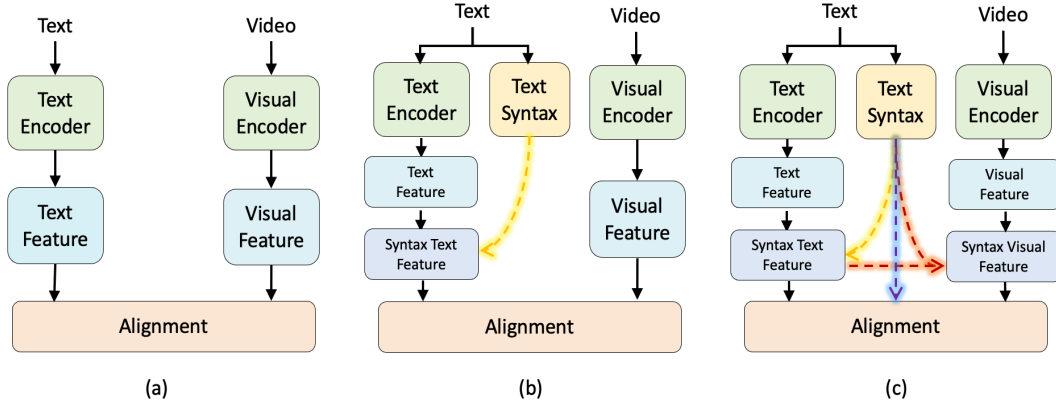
Text
Video
Text Encoder
Visual Encoder
Text Feature
Visual Feature
Alignment
(a)

Text
Video
Text Encoder
Text Syntax
Visual Encoder
Text Feature
Syntax Text Feature
Visual Feature
Alignment
(b)

Text
Video
Text Encoder
Text Syntax
Visual Encoder
Text Feature
Visual Feature
Syntax Text Feature
Syntax Visual Feature
Alignment
(c)